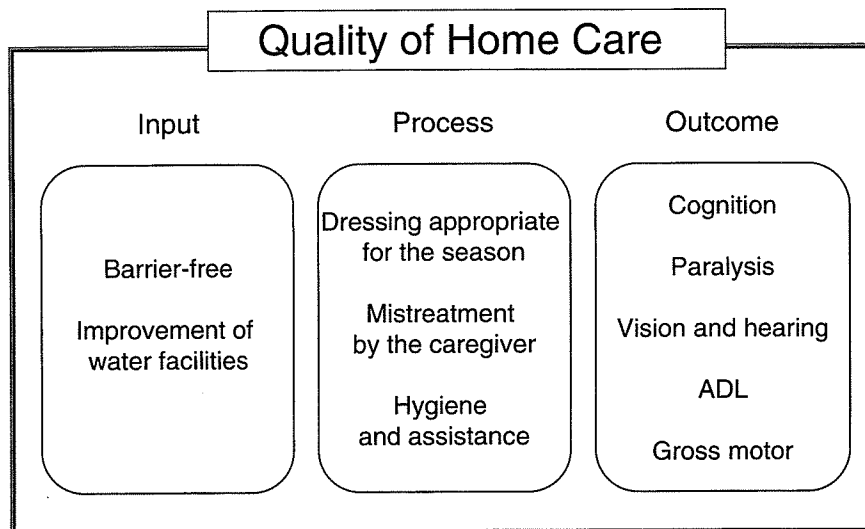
Quality of Home Care

Input

Barrier-free

Improvement of water facilities

Process

Dressing appropriate for the season

Mistreatment by the caregiver

Hygiene and assistance

Outcome

Cognition

Paralysis

Vision and hearing

ADL

Gross motor